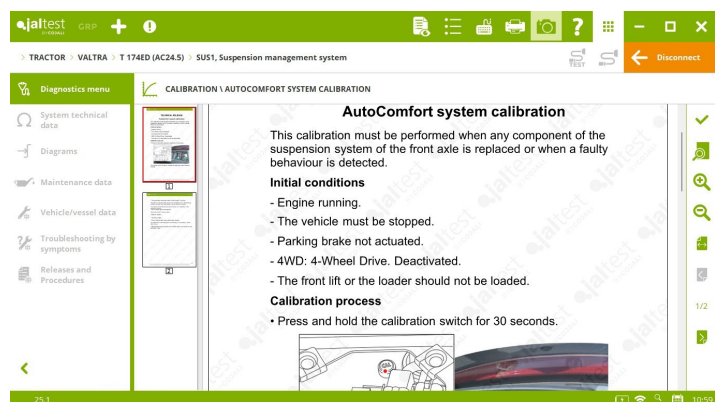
jaltest CRP

TRACTOR > VALTRA > T 174ED (AC24.5) > SUS1, Suspension management system

Disconnect

Diagnostics menu

System technical data

Diagrams

Maintenance data

Vehicle/vessel data

Troubleshooting by symptoms

Releases and Procedures

CALIBRATION \ AUTOCOMFORT SYSTEM CALIBRATION

1

2

AutoComfort system calibration

This calibration must be performed when any component of the suspension system of the front axle is replaced or when a faulty behaviour is detected.

Initial conditions

- Engine running.

- The vehicle must be stopped.

- Parking brake not actuated.

- 4WD: 4-Wheel Drive. Deactivated.

- The front lift or the loader should not be loaded.

Calibration process

• Press and hold the calibration switch for 30 seconds.

1/2

25.1

10:59